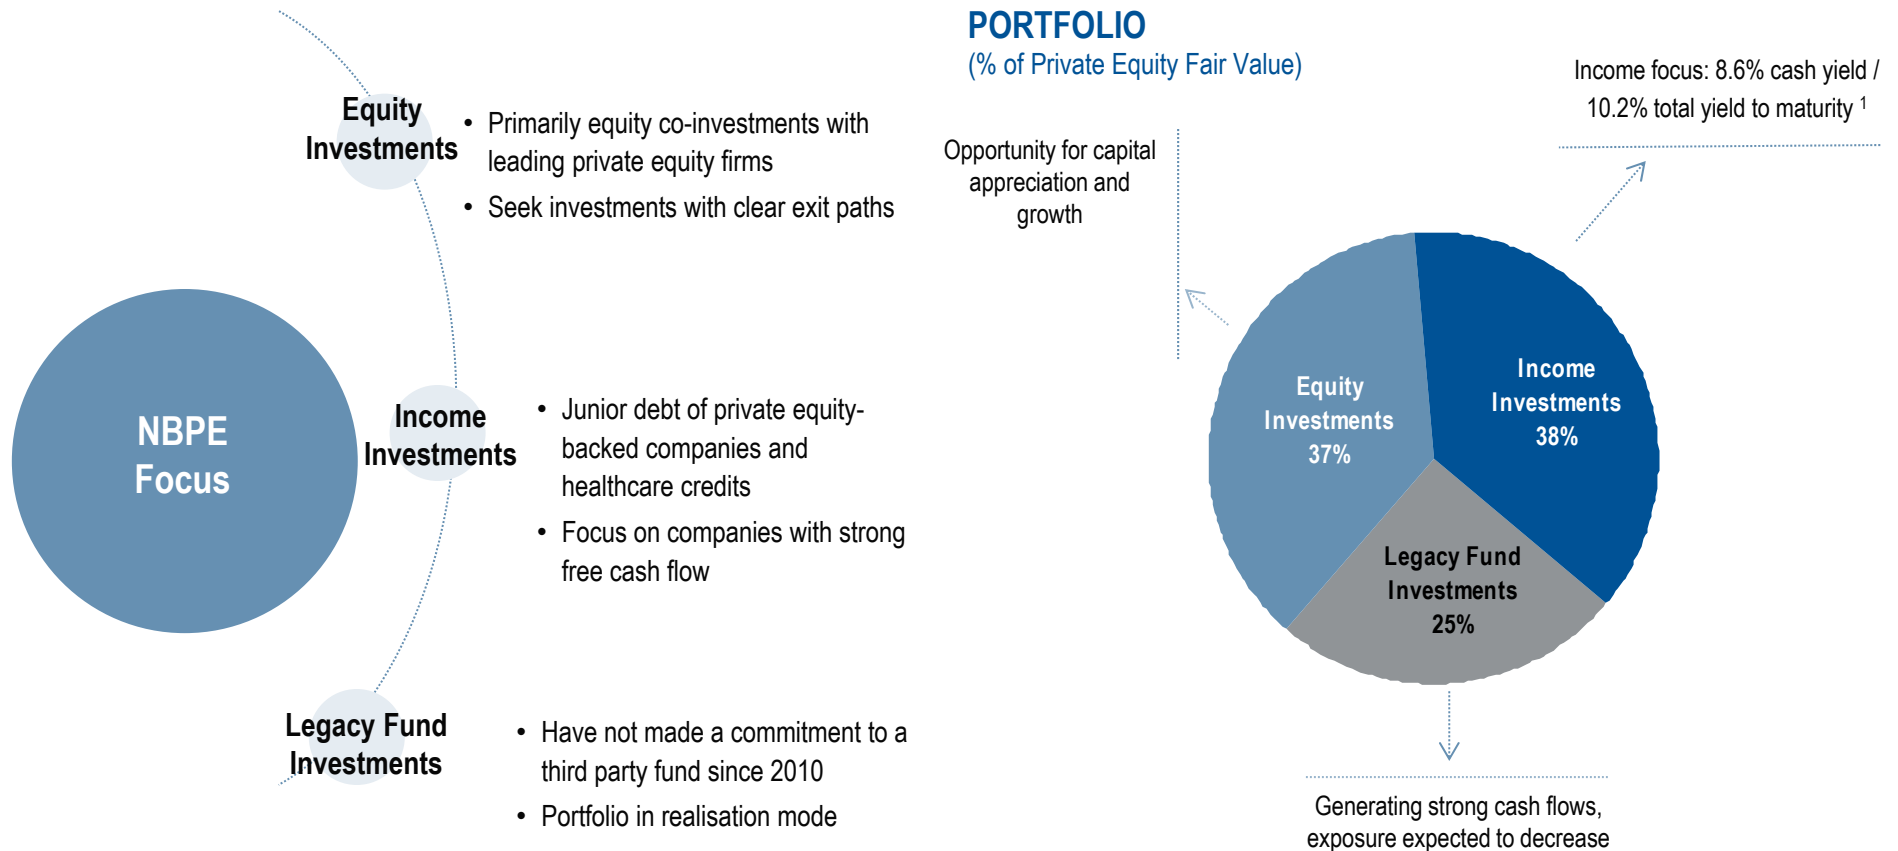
NBPE Focus

Equity Investments

- Primarily equity co-investments with leading private equity firms
- Seek investments with clear exit paths

Income Investments

- Junior debt of private equity-backed companies and healthcare credits
- Focus on companies with strong free cash flow

Legacy Fund Investments

- Have not made a commitment to a third party fund since 2010
- Portfolio in realisation mode

PORTFOLIO
(% of Private Equity Fair Value)

Opportunity for capital appreciation and growth

Income focus: 8.6% cash yield / 10.2% total yield to maturity $^1$

Equity Investments 37%

Income Investments 38%

Legacy Fund Investments 25%

Generating strong cash flows, exposure expected to decrease